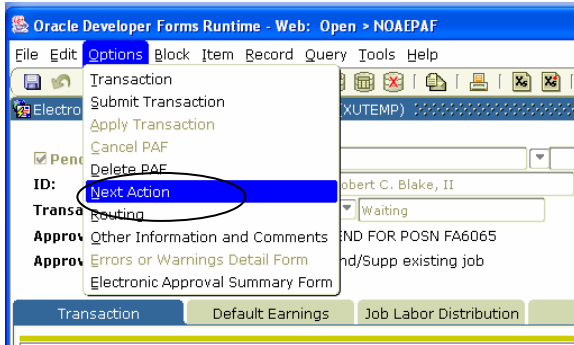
Oracle Developer Forms Runtime - Web: Open > NOAEPAF

File Edit Options Block Item Record Query Tools Help

Electro (XUTEMP)

Pend

ID: obert C. Blake, II

Transa Waiting

Approv END FOR POSN FA6065

Approv nd/Supp existing job

Transaction
Submit Transaction
Apply Transaction
Cancel PAF
Delete PAF
Next Action
Routing
Other Information and Comments
Errors or Warnings Detail Form
Electronic Approval Summary Form

Transaction | Default Earnings | Job Labor Distribution